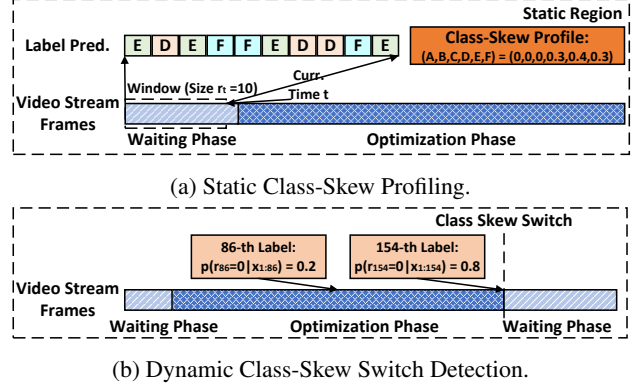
Static Region

Label Pred. E D E F F E D D F E

Class-Skew Profile:
(A,B,C,D,E,F) = (0,0,0,0.3,0.4,0.3)

Window (Size $r_t$ =10)

Curr. Time t

Video Stream Frames

Waiting Phase

Optimization Phase

(a) Static Class-Skew Profiling.

Class Skew Switch

86-th Label:
$p(r_{86}=0|x_{1:86}) = 0.2$

154-th Label:
$p(r_{154}=0|x_{1:154}) = 0.8$

Video Stream Frames

Waiting Phase

Optimization Phase

Waiting Phase

(b) Dynamic Class-Skew Switch Detection.